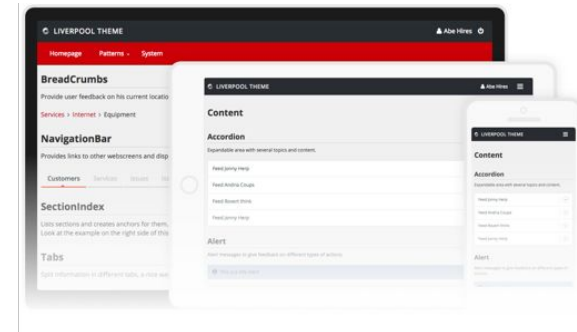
LIVERPOOL THEME
Abe Hires
Homepage Patterns System

BreadCrumbs
Provide user feedback on his current locatio
Services > Internet > Equipment

NavigationBar
Provides links to other webscreens and disp
Customers Services Issues

SectionIndex
Lists sections and creates anchors for them.
Look at the example on the right side of this

Tabs
Split information in different tabs, a nice wa

LIVERPOOL THEME
Abe Hires

Content

Accordion
Expandable area with several topics and content.
Feed Jenny Herp
Feed Andrea Coups
Feed Robert Stone
Feed Jenny Herp

Alert
Alert messages to give feedback on different types of actions.
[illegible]

LIVERPOOL THEME

Content

Accordion
Expandable area with several topics and content.
Feed Jenny Herp
Feed Andrea Coups
Feed Robert Stone
Feed Jenny Herp

Alert
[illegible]